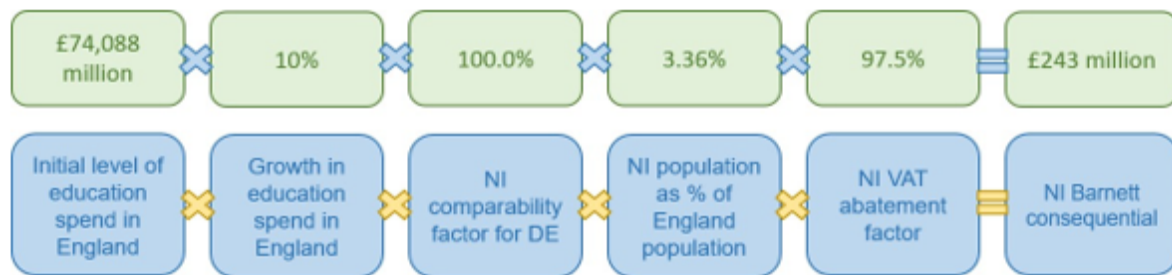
£74,088 million

10%

100.0%

3.36%

97.5%

£243 million

Initial level of education spend in England

Growth in education spend in England

NI comparability factor for DE

NI population as % of England population

NI VAT abatement factor

NI Barnett consequential